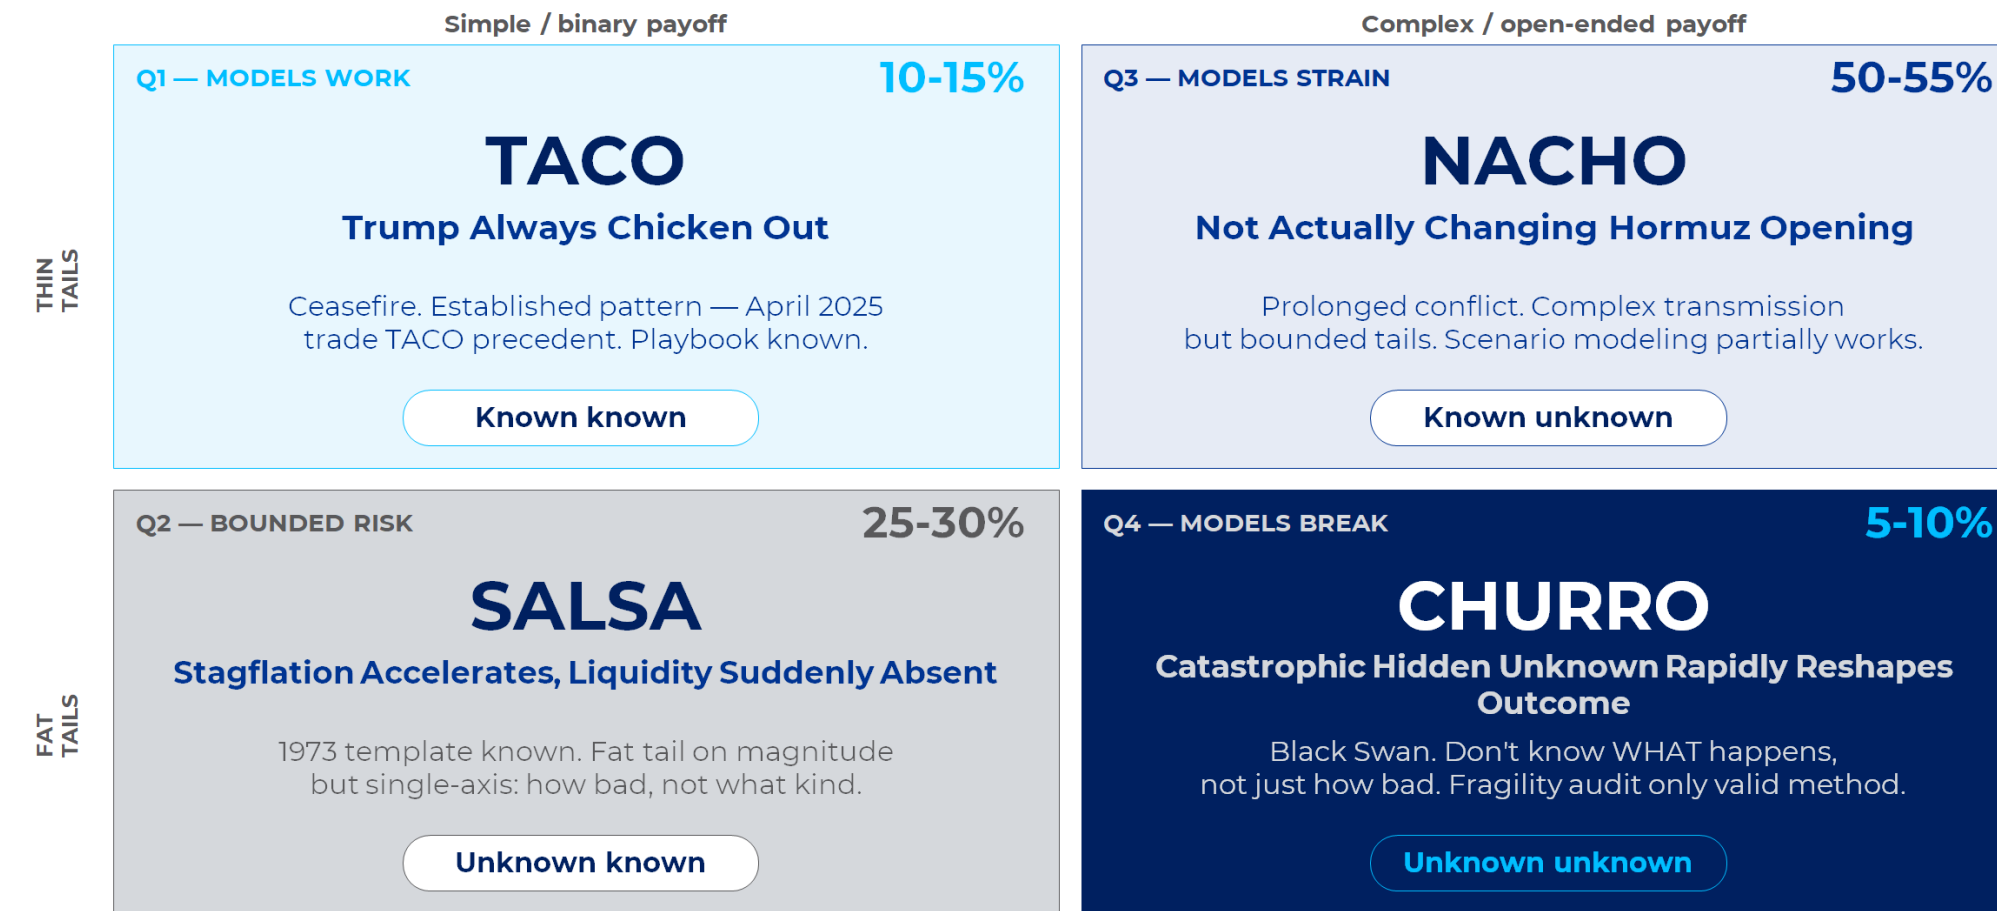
Simple / binary payoff

Complex / open-ended payoff

THIN TAILS

Q1 — MODELS WORK

10-15%

TACO

Trump Always Chicken Out

Ceasefire. Established pattern — April 2025 trade TACO precedent. Playbook known.

Known known

Q3 — MODELS STRAIN

50-55%

NACHO

Not Actually Changing Hormuz Opening

Prolonged conflict. Complex transmission but bounded tails. Scenario modeling partially works.

Known unknown

FAT TAILS

Q2 — BOUNDED RISK

25-30%

SALSA

Stagflation Accelerates, Liquidity Suddenly Absent

1973 template known. Fat tail on magnitude but single-axis: how bad, not what kind.

Unknown known

Q4 — MODELS BREAK

5-10%

CHURRO

Catastrophic Hidden Unknown Rapidly Reshapes Outcome

Black Swan. Don't know WHAT happens, not just how bad. Fragility audit only valid method.

Unknown unknown